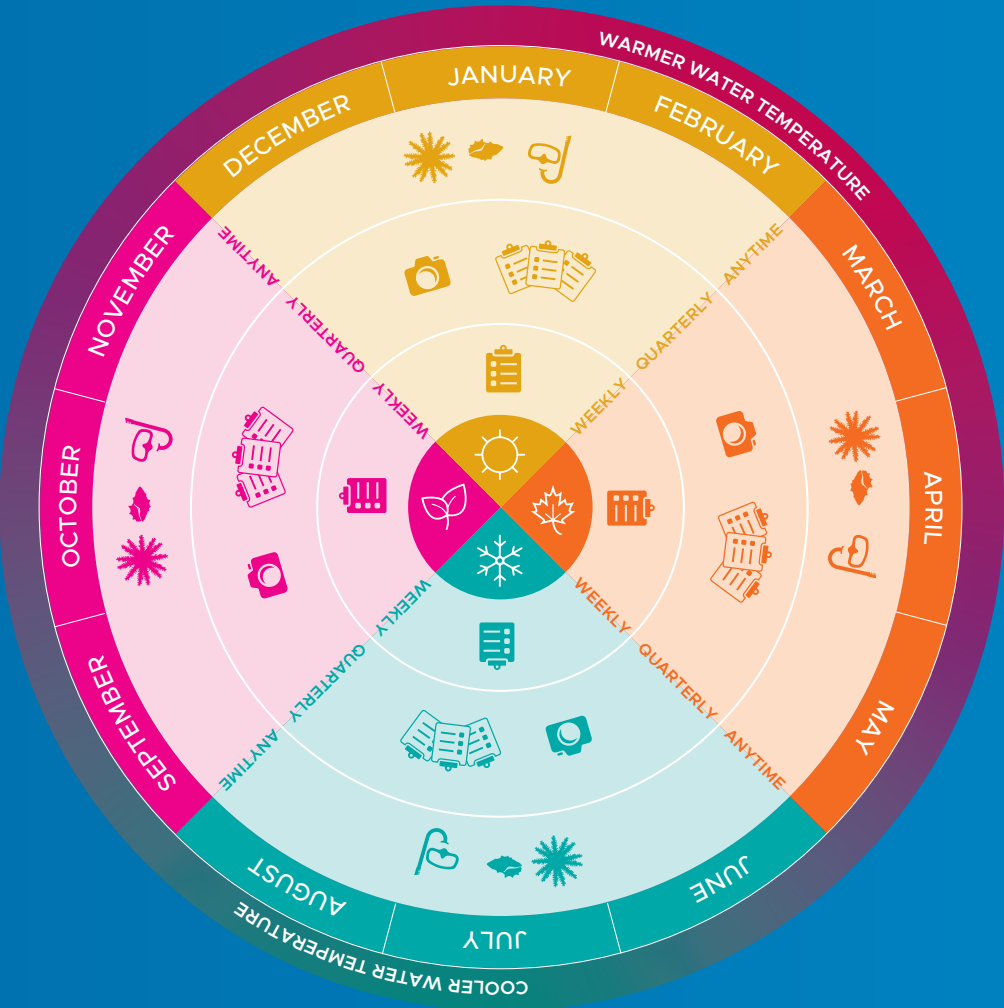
WARMER WATER TEMPERATURE

JANUARY
FEBRUARY
MARCH
APRIL
MAY
JUNE
JULY
AUGUST
SEPTEMBER
OCTOBER
NOVEMBER
DECEMBER

WEEKLY
QUARTERLY
ANYTIME

WEEKLY
QUARTERLY
ANYTIME

WEEKLY
QUARTERLY
ANYTIME

WEEKLY
QUARTERLY
ANYTIME

COOLER WATER TEMPERATURE